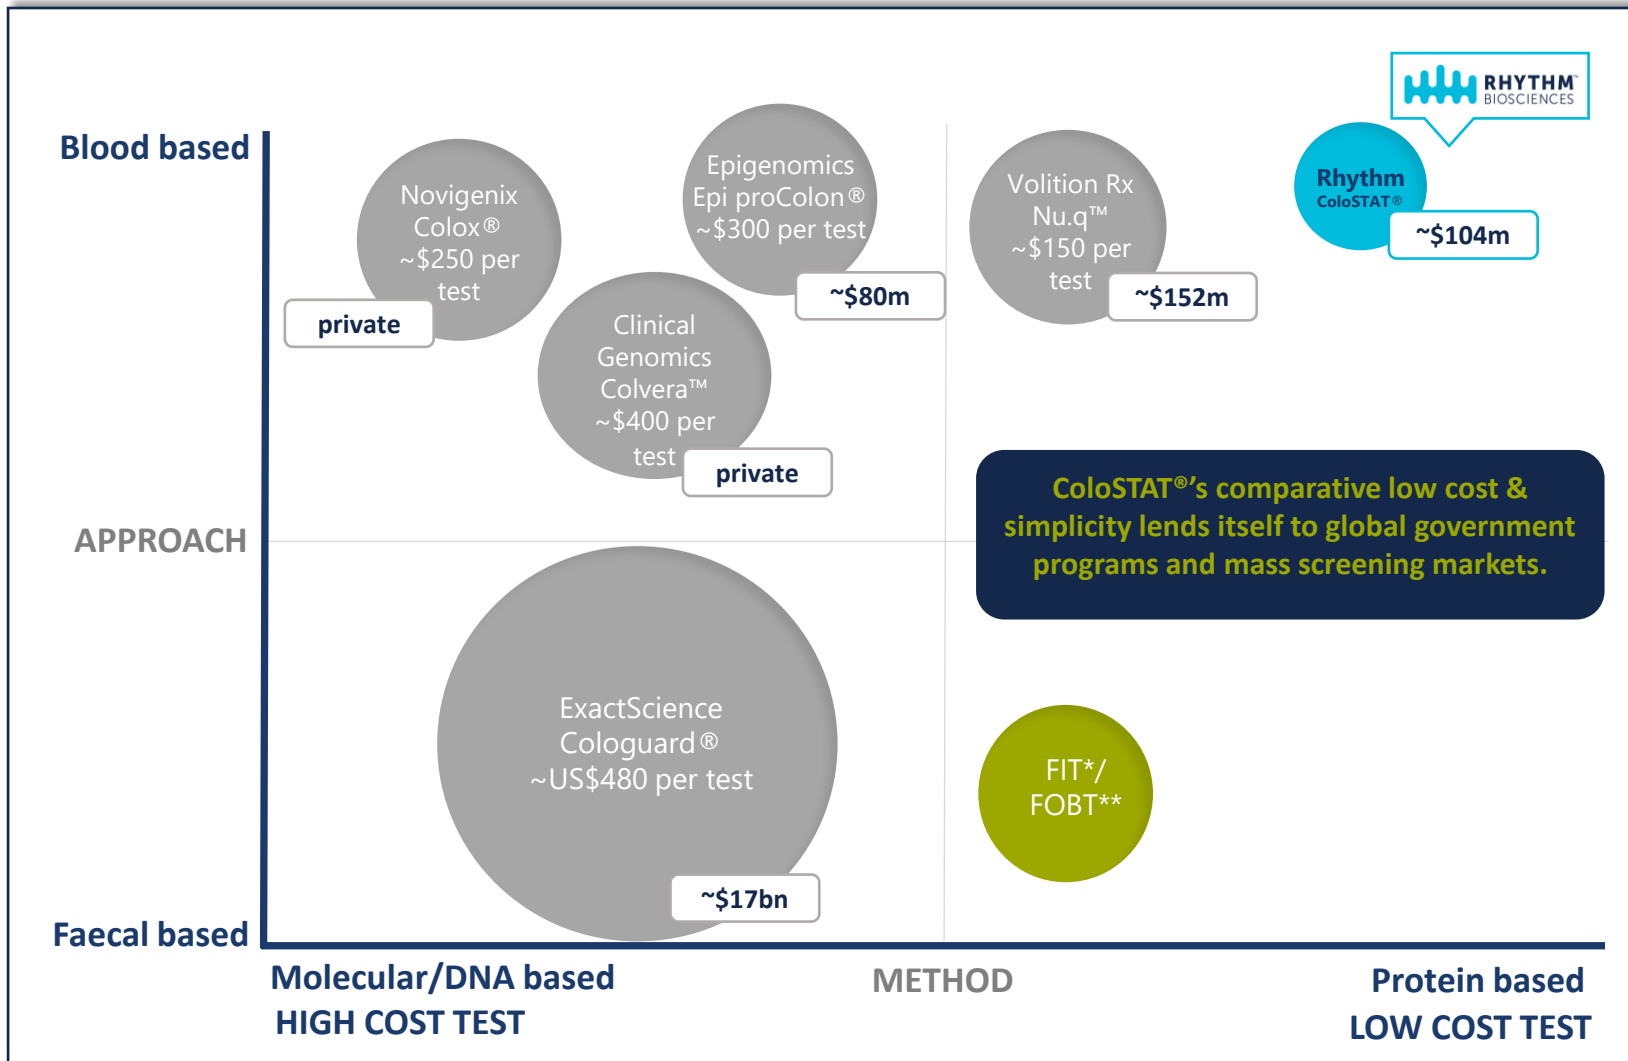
RHYTHM BIOSCIENCES

Blood based

Novigenix Colox® ~$250 per test

private

Epigenomics Epi proColon® ~$300 per test

~$80m

Clinical Genomics Colvera™ ~$400 per test

private

Volition Rx Nu.q™ ~$150 per test

~$152m

Rhythm ColoSTAT®

~$104m

APPROACH

ColoSTAT®'s comparative low cost & simplicity lends itself to global government programs and mass screening markets.

ExactScience Cologuard® ~US$480 per test

~$17bn

FIT*/ FOBT**

Faecal based

Molecular/DNA based
HIGH COST TEST

METHOD

Protein based
LOW COST TEST